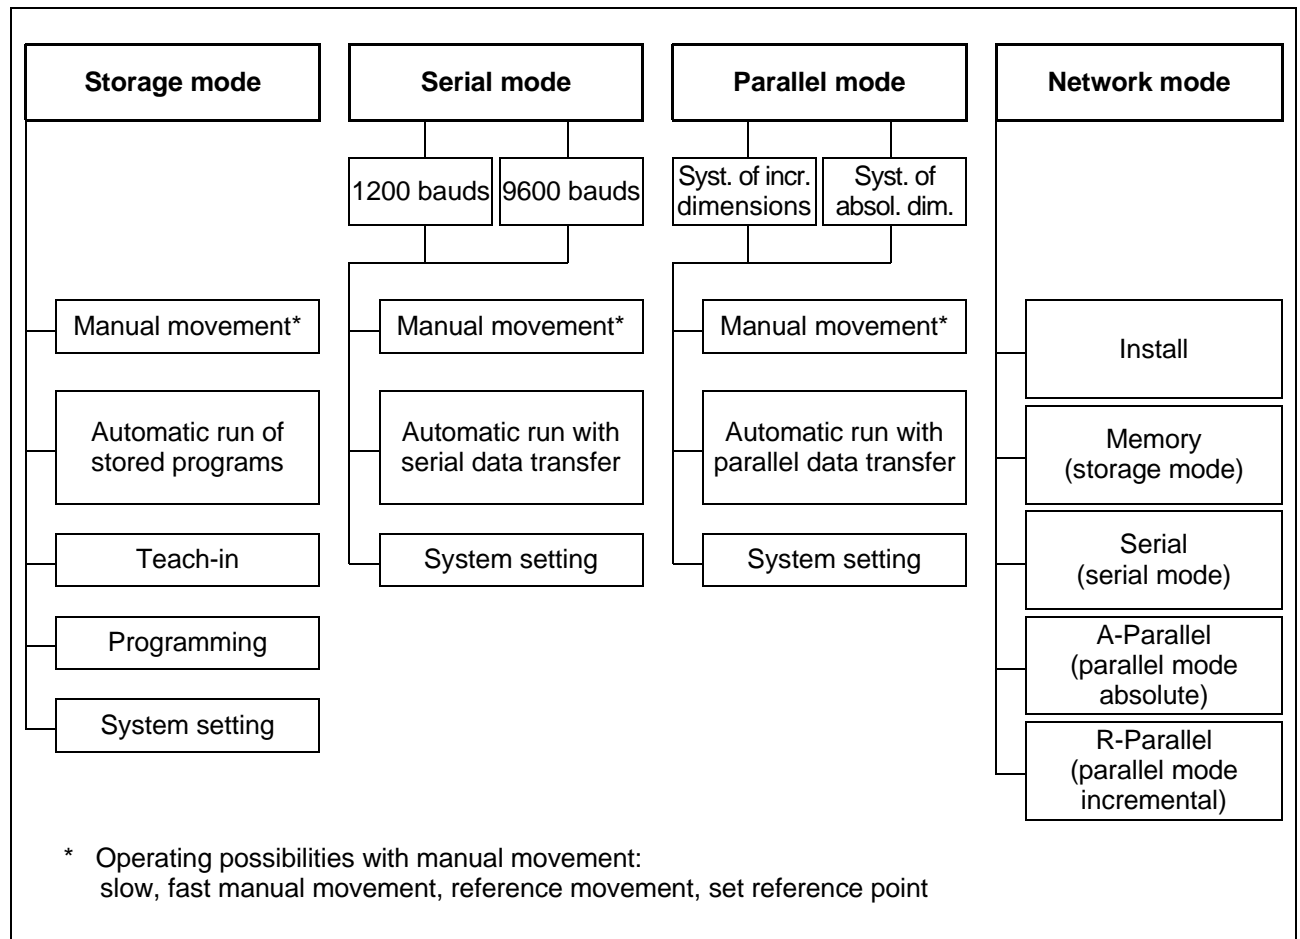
Storage mode

Manual movement*

Automatic run of stored programs

Teach-in

Programming

System setting

Serial mode

1200 bauds

9600 bauds

Manual movement*

Automatic run with serial data transfer

System setting

Parallel mode

Syst. of incr. dimensions

Syst. of absol. dim.

Manual movement*

Automatic run with parallel data transfer

System setting

Network mode

Install

Memory (storage mode)

Serial (serial mode)

A-Parallel (parallel mode absolute)

R-Parallel (parallel mode incremental)

* Operating possibilities with manual movement: slow, fast manual movement, reference movement, set reference point